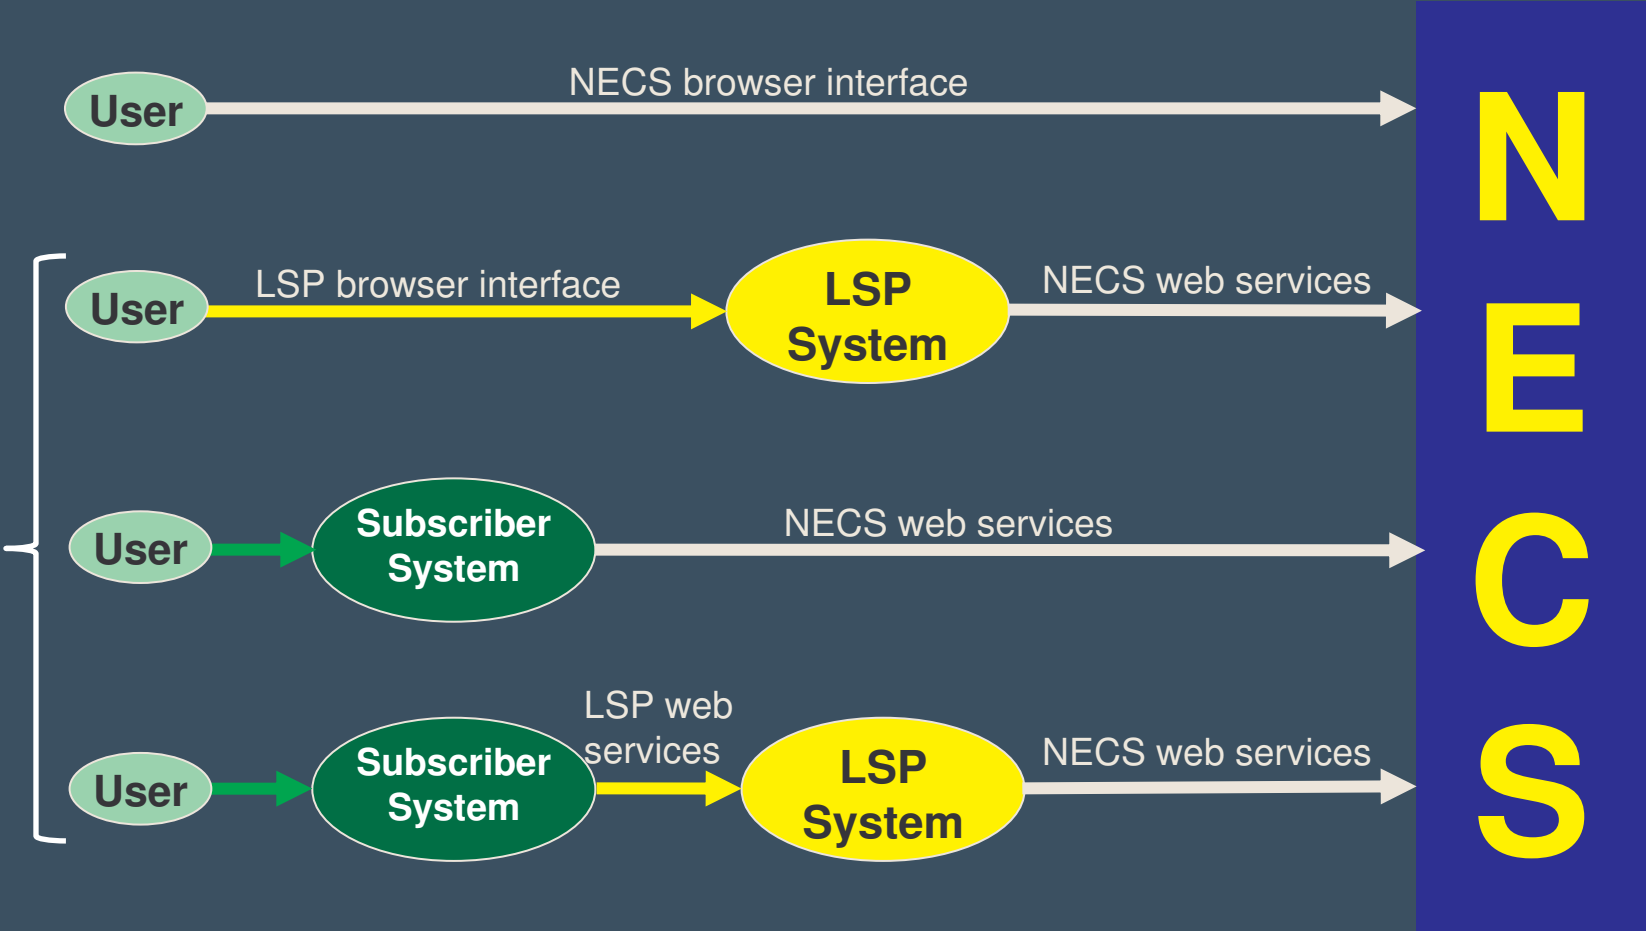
User

NECS browser interface

User

LSP browser interface

LSP System

NECS web services

User

Subscriber System

NECS web services

User

Subscriber System

LSP web services

LSP System

NECS web services

NECS